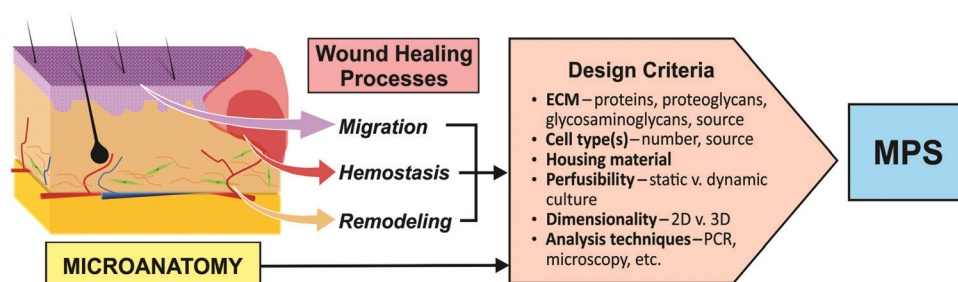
Wound Healing Processes

Migration

Hemostasis

Remodeling

MICROANATOMY

Design Criteria

- **ECM** – proteins, proteoglycans, glycosaminoglycans, source
- **Cell type(s)** – number, source
- **Housing material**
- **Perfusibility** – static v. dynamic culture
- **Dimensionality** – 2D v. 3D
- **Analysis techniques** – PCR, microscopy, etc.

MPS